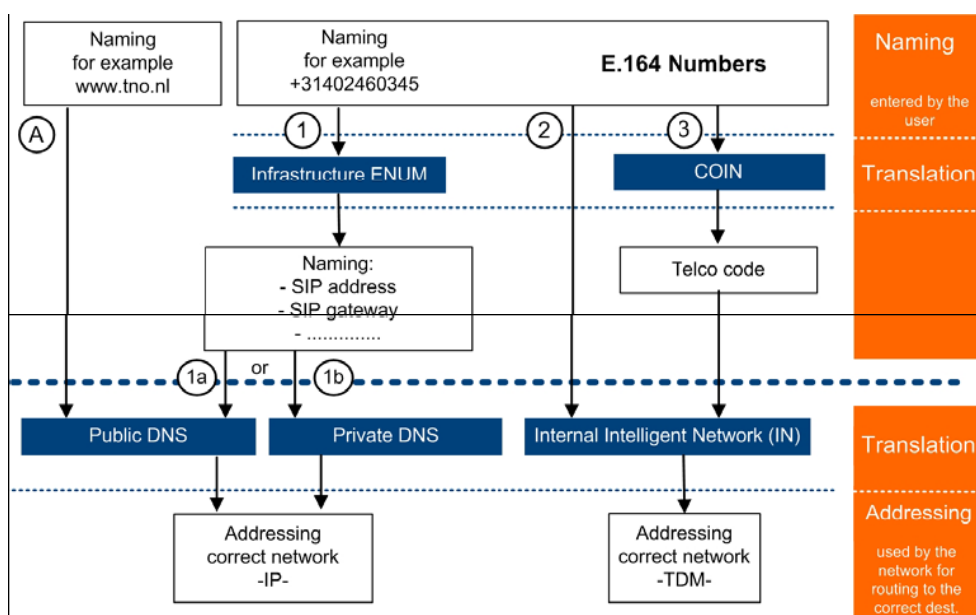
Naming
for example
www.tno.nl

Naming
for example
+31402460345

E.164 Numbers

Naming

entered by the user

A

1

2

3

Infrastructure ENUM

COIN

Translation

Naming:
- SIP address
- SIP gateway
- ..............

Telco code

1a

or

1b

Public DNS

Private DNS

Internal Intelligent Network (IN)

Translation

Addressing

Addressing
correct network
-IP-

Addressing
correct network
-TDM-

used by the network for routing to the correct dest.